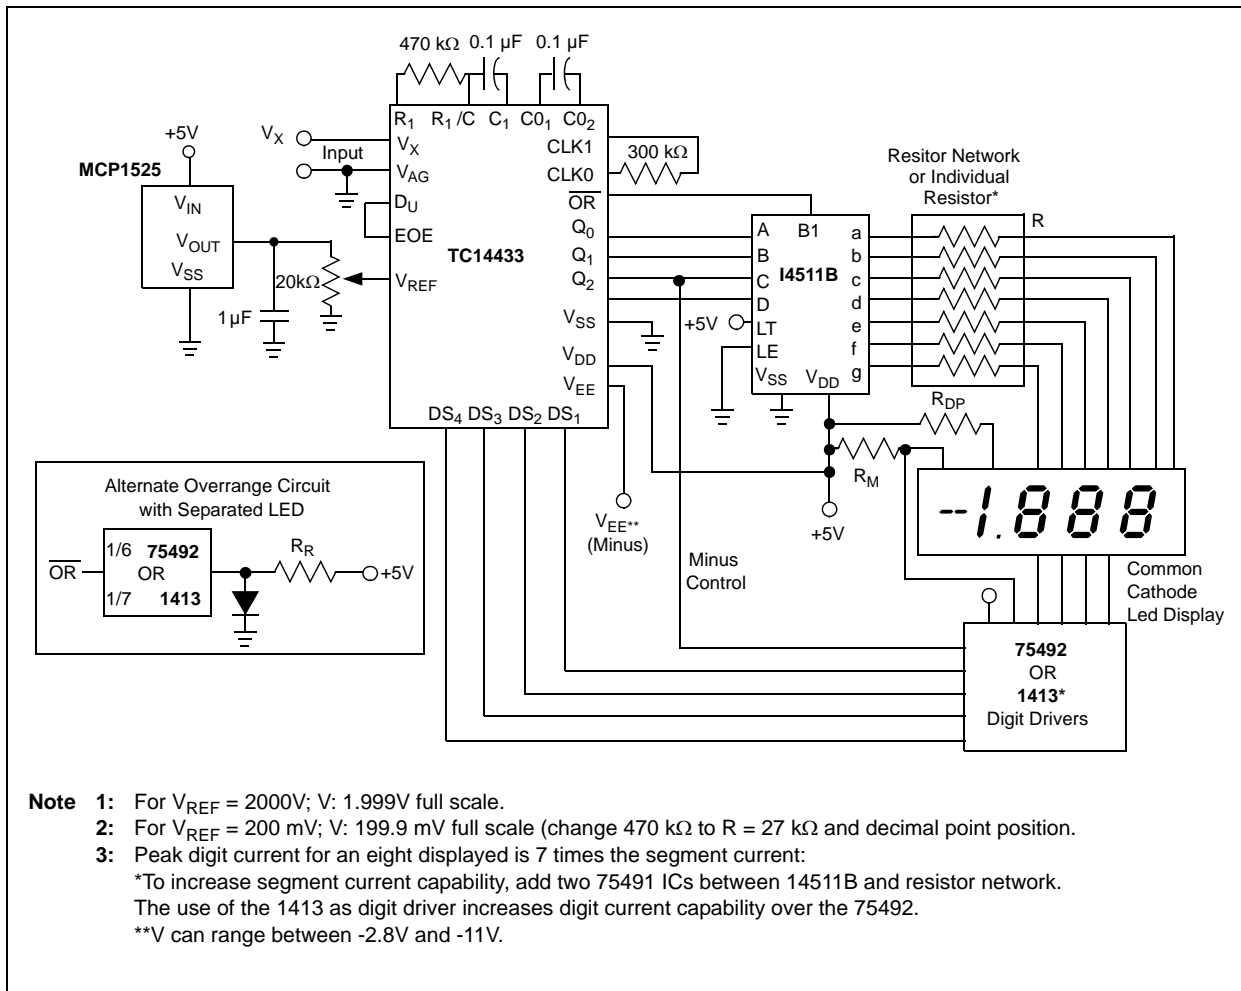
470 kΩ 0.1 µF 0.1 µF

$R_1$ $R_1/C$ $C_1$ $C0_1$ $C0_2$

+5V

MCP1525

$V_{IN}$

$V_{OUT}$

$V_{SS}$

$V_X$

Input

$V_X$

$V_{AG}$

$D_U$

EOE

TC14433

20kΩ

$V_{REF}$

1 µF

CLK1

CLK0

300 kΩ

$\overline{OR}$

$Q_0$

$Q_1$

$Q_2$

$V_{SS}$

$V_{DD}$

$V_{EE}$

$DS_4$ $DS_3$ $DS_2$ $DS_1$

Resitor Network or Individual Resistor*

R

A B1

B

C I4511B

D

+5V LT

LE

$V_{SS}$ $V_{DD}$

a b c d e f g

$R_{DP}$

$R_M$

+5V

$V_{EE^{**}}$ (Minus)

Minus Control

-1.888

Common Cathode Led Display

75492 OR 1413* Digit Drivers

Alternate Overrange Circuit with Separated LED

$\overline{OR}$

1/6 75492 OR 1/7 1413

$R_R$

+5V

Note 1: For $V_{REF}$ = 2000V; V: 1.999V full scale.

2: For $V_{REF}$ = 200 mV; V: 199.9 mV full scale (change 470 kΩ to R = 27 kΩ and decimal point position.

3: Peak digit current for an eight displayed is 7 times the segment current:

*To increase segment current capability, add two 75491 ICs between 14511B and resistor network.

The use of the 1413 as digit driver increases digit current capability over the 75492.

**V can range between -2.8V and -11V.